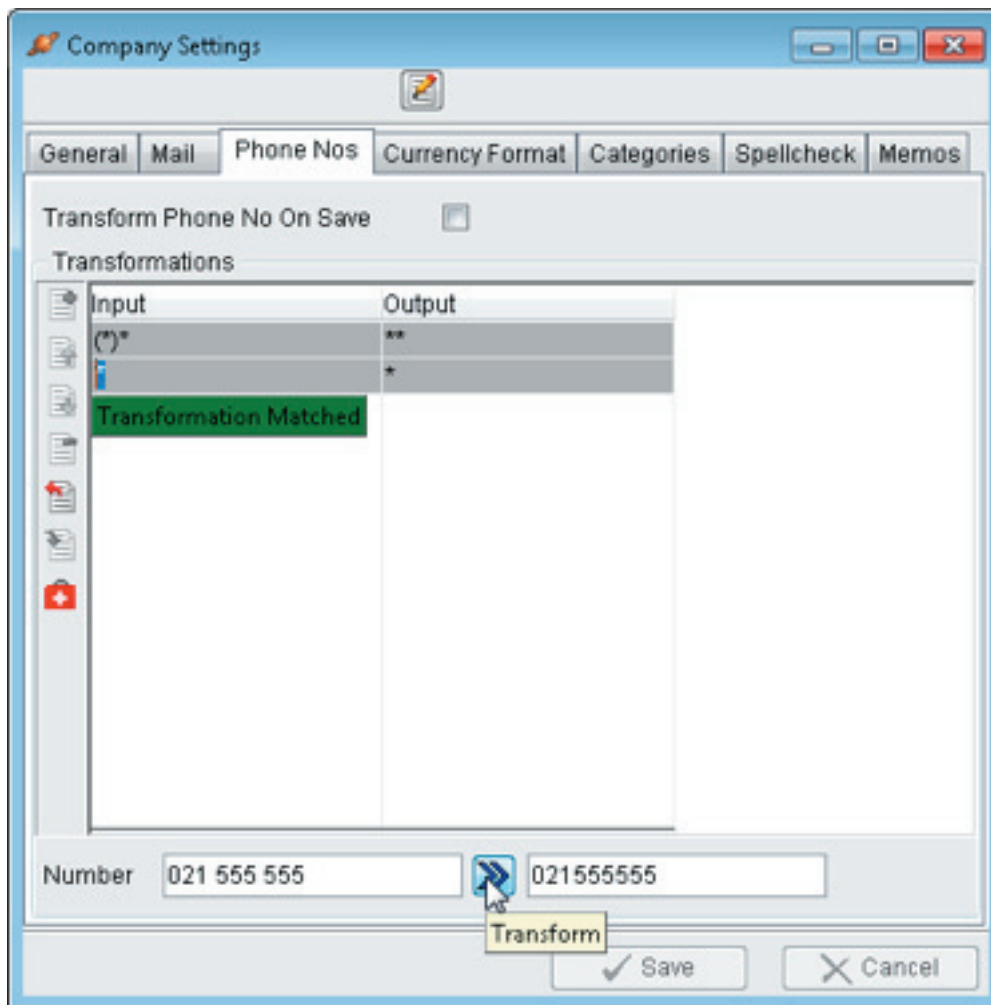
Company Settings

General | Mail | Phone Nos | Currency Format | Categories | Spellcheck | Memos

Transform Phone No On Save

Transformations

| Input | Output |
|---|---|
| (*)* | ** |
| | * |
| Transformation Matched | |

Number 021 555 555 021555555

Transform

Save Cancel